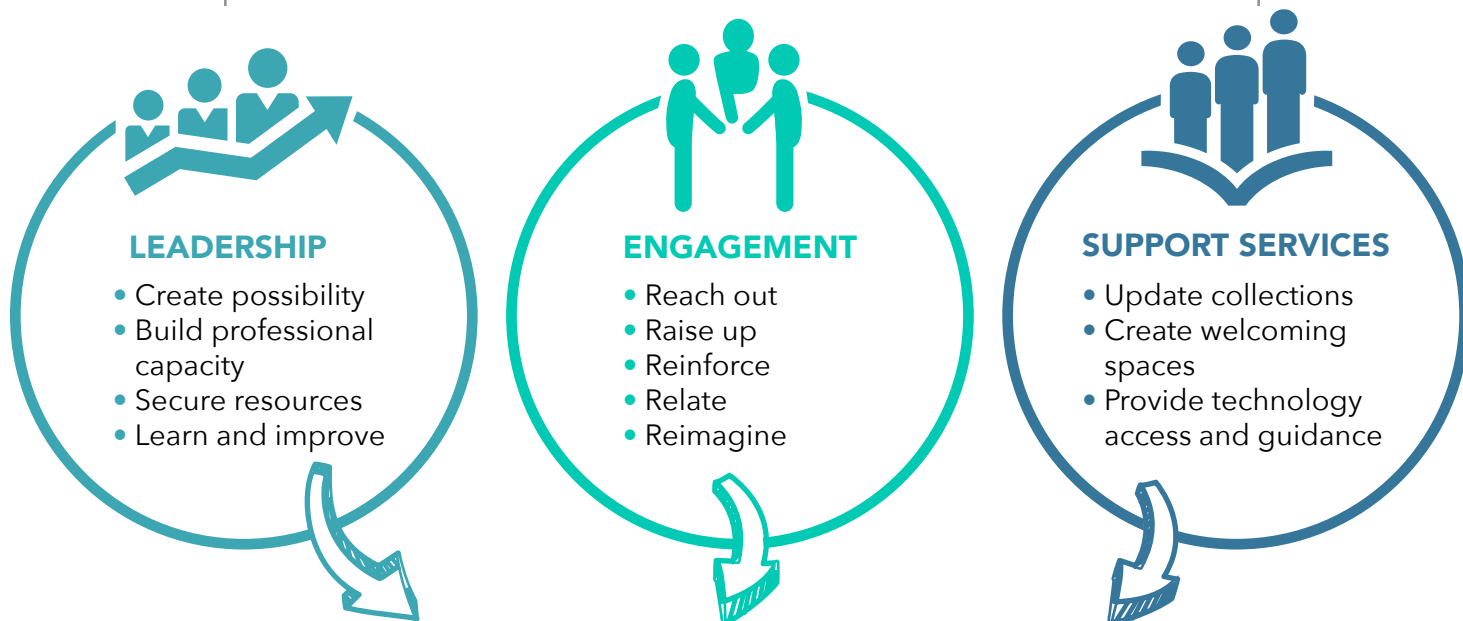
LEADERSHIP

- Create possibility
- Build professional capacity
- Secure resources
- Learn and improve

ENGAGEMENT

- Reach out
- Raise up
- Reinforce
- Relate
- Reimagine

SUPPORT SERVICES

- Update collections
- Create welcoming spaces
- Provide technology access and guidance